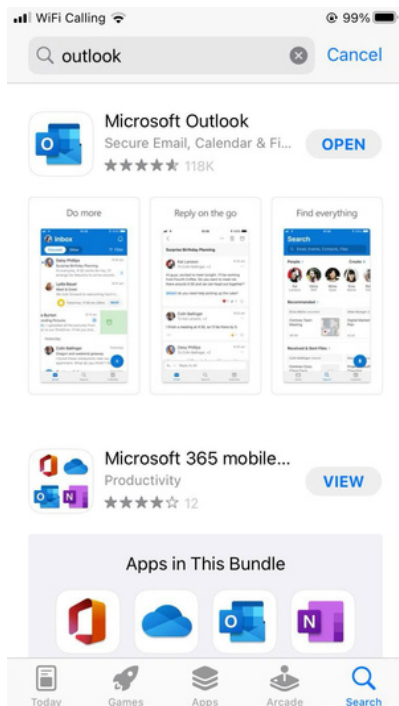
WiFi Calling 99%

outlook Cancel

Microsoft Outlook
Secure Email, Calendar & Fi...
118K
OPEN

Do more
Inbox
Reply on the go
Surprise Birthday Planning
Find everything
Search

Microsoft 365 mobile...
Productivity
12
VIEW

Apps in This Bundle

Today Games Apps Arcade Search